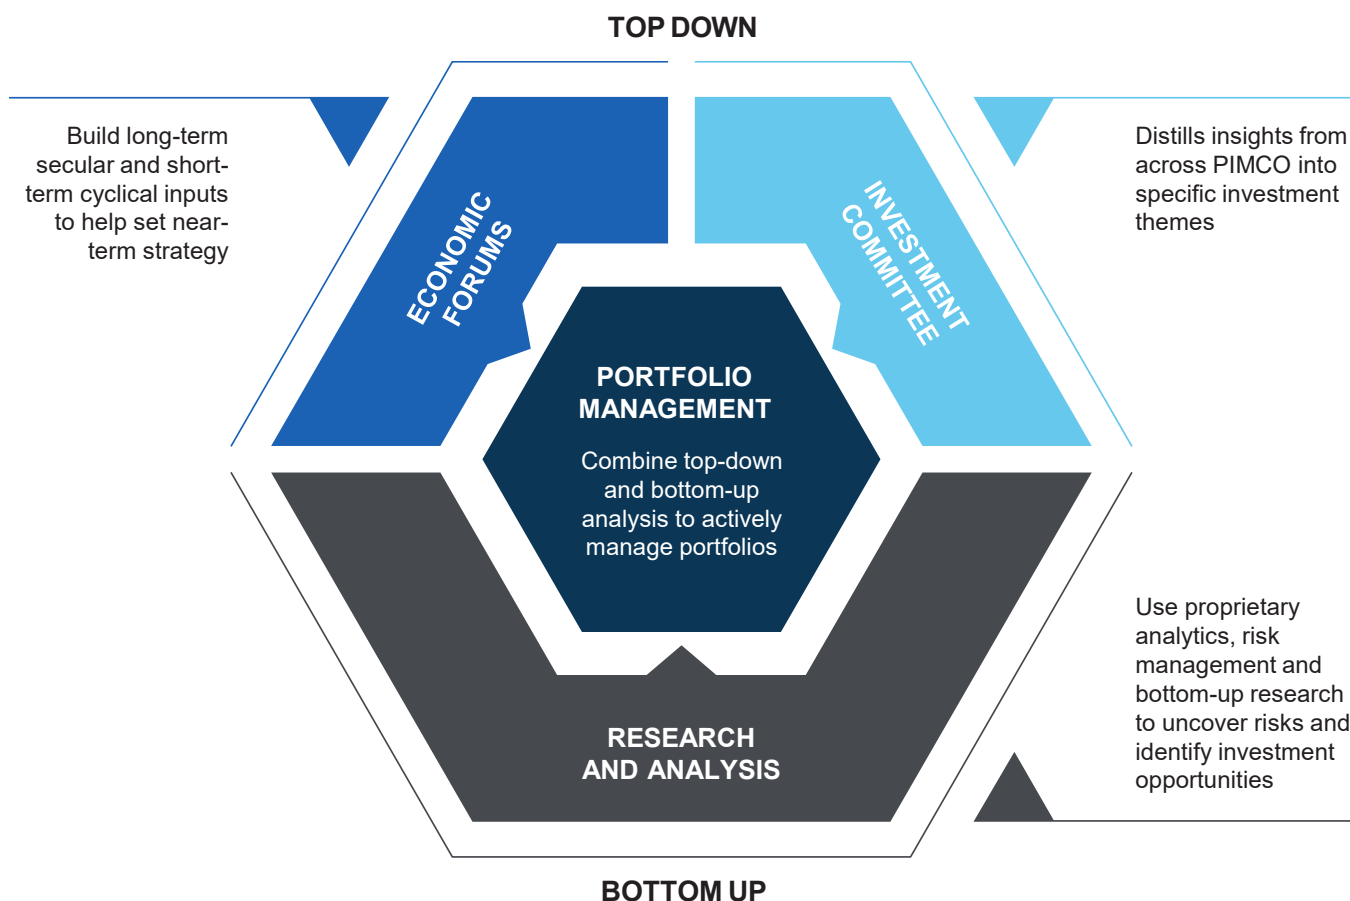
TOP DOWN

Build long-term secular and short-term cyclical inputs to help set near-term strategy

ECONOMIC FORUMS

INVESTMENT COMMITTEE

Distills insights from across PIMCO into specific investment themes

PORTFOLIO MANAGEMENT

Combine top-down and bottom-up analysis to actively manage portfolios

Use proprietary analytics, risk management and bottom-up research to uncover risks and identify investment opportunities

RESEARCH AND ANALYSIS

BOTTOM UP